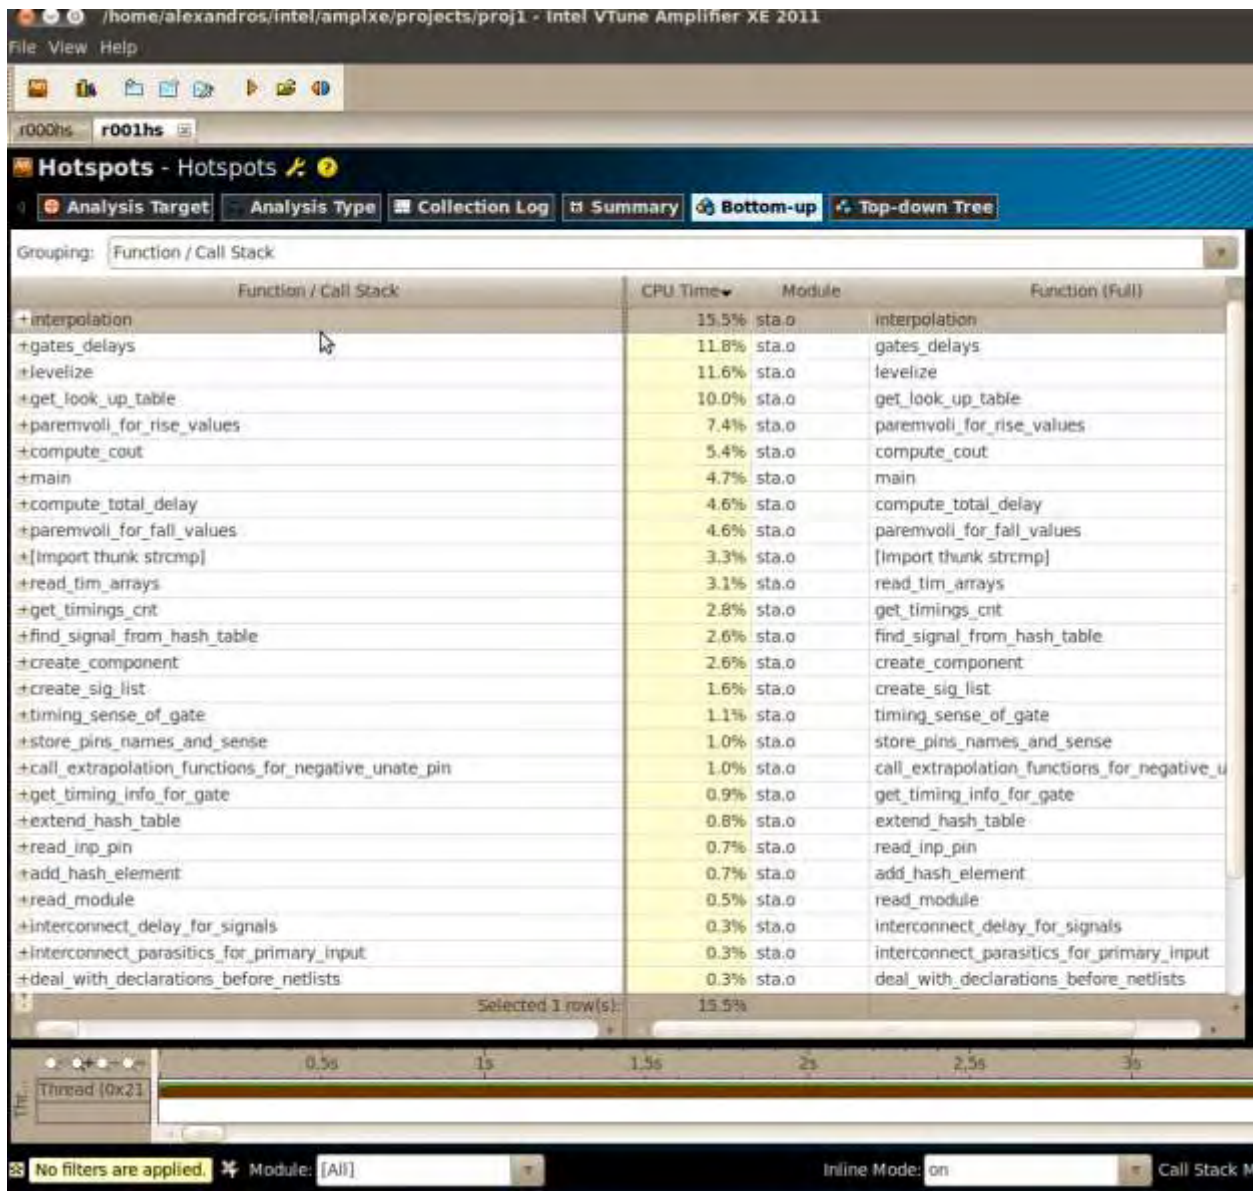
/home/alexandros/intel/amplxe/projects/proj1 - Intel VTune Amplifier XE 2011
File View Help

r000hs r001hs

Hotspots - Hotspots

Analysis Target | Analysis Type | Collection Log | Summary | Bottom-up | Top-down Tree

Grouping: Function / Call Stack

| Function / Call Stack | CPU Time | Module | Function (Full) |
|---|---|---|---|
| +interpolation | 15.5% | sta.o | interpolation |
| +gates_delays | 11.8% | sta.o | gates_delays |
| +levelize | 11.6% | sta.o | levelize |
| +get_look_up_table | 10.0% | sta.o | get_look_up_table |
| +paremvoli_for_rise_values | 7.4% | sta.o | paremvoli_for_rise_values |
| +compute_cout | 5.4% | sta.o | compute_cout |
| +main | 4.7% | sta.o | main |
| +compute_total_delay | 4.6% | sta.o | compute_total_delay |
| +paremvoli_for_fall_values | 4.6% | sta.o | paremvoli_for_fall_values |
| +[Import thunk strcmp] | 3.3% | sta.o | [Import thunk strcmp] |
| +read_tim_arrays | 3.1% | sta.o | read_tim_arrays |
| +get_timings_cnt | 2.8% | sta.o | get_timings_cnt |
| +find_signal_from_hash_table | 2.6% | sta.o | find_signal_from_hash_table |
| +create_component | 2.6% | sta.o | create_component |
| +create_sig_list | 1.6% | sta.o | create_sig_list |
| +timing_sense_of_gate | 1.1% | sta.o | timing_sense_of_gate |
| +store_pins_names_and_sense | 1.0% | sta.o | store_pins_names_and_sense |
| +call_extrapolation_functions_for_negative_unate_pin | 1.0% | sta.o | call_extrapolation_functions_for_negative_u |
| +get_timing_info_for_gate | 0.9% | sta.o | get_timing_info_for_gate |
| +extend_hash_table | 0.8% | sta.o | extend_hash_table |
| +read_inp_pin | 0.7% | sta.o | read_inp_pin |
| +add_hash_element | 0.7% | sta.o | add_hash_element |
| +read_module | 0.5% | sta.o | read_module |
| +interconnect_delay_for_signals | 0.3% | sta.o | interconnect_delay_for_signals |
| +interconnect_parasitics_for_primary_input | 0.3% | sta.o | interconnect_parasitics_for_primary_input |
| +deal_with_declarations_before_netlists | 0.3% | sta.o | deal_with_declarations_before_netlists |
| Selected 1 row(s): | 15.5% | | |

0.5s 1s 1.5s 2s 2.5s 3s
Thr... Thread (0x21

No filters are applied. Module: [All] Inline Mode: on Call Stack M